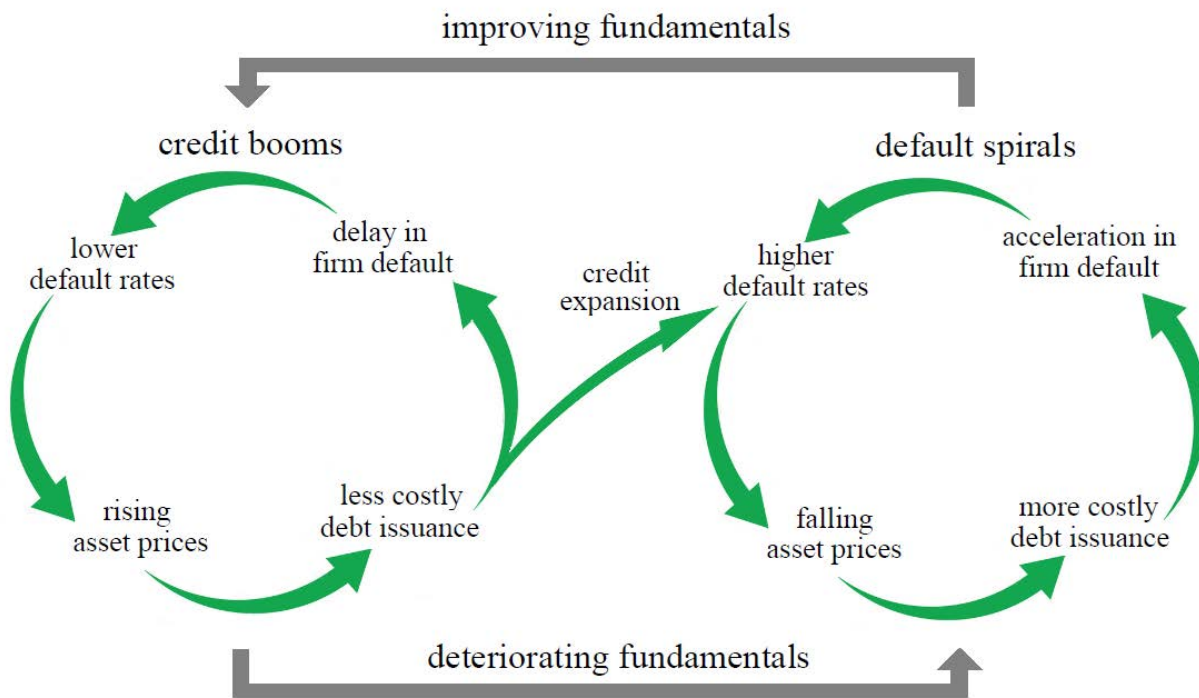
improving fundamentals

credit booms

lower default rates

delay in firm default

rising asset prices

less costly debt issuance

credit expansion

default spirals

higher default rates

acceleration in firm default

falling asset prices

more costly debt issuance

deteriorating fundamentals